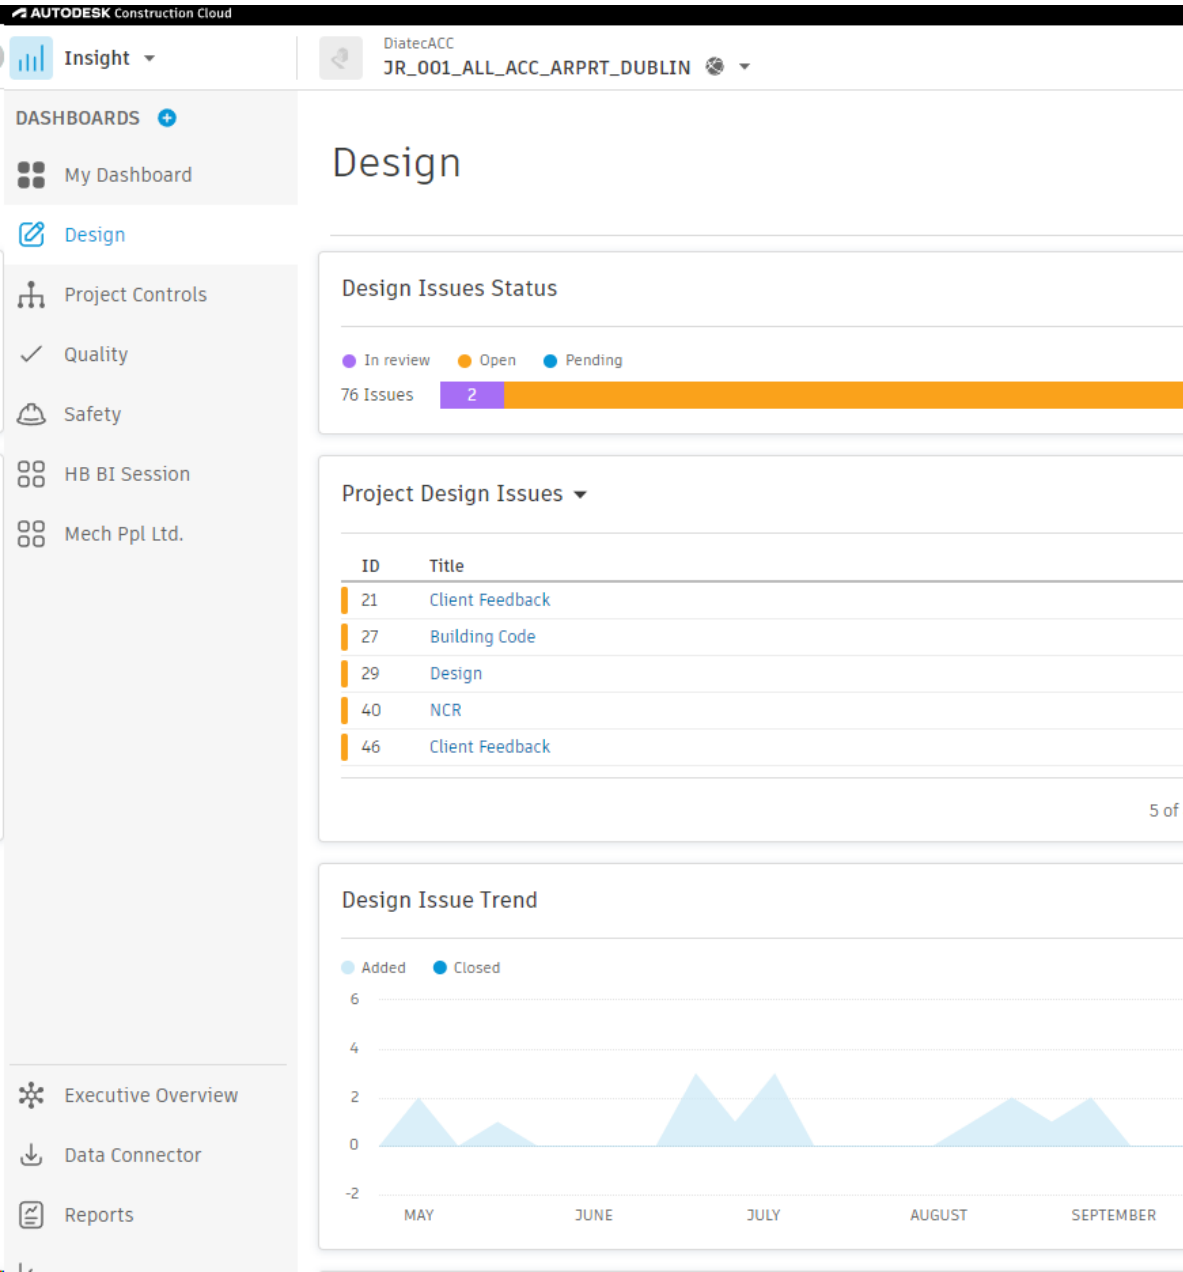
AUTODESK Construction Cloud

Insight

DiatecACC
JR_001_ALL_ACC_ARPRT_DUBLIN

DASHBOARDS

My Dashboard

Design

Project Controls

Quality

Safety

HB BI Session

Mech Ppl Ltd.

Executive Overview

Data Connector

Reports

Design

Design Issues Status

In review Open Pending

76 Issues 2

Project Design Issues

| ID | Title |
|---|---|
| 21 | Client Feedback |
| 27 | Building Code |
| 29 | Design |
| 40 | NCR |
| 46 | Client Feedback |

5 of

Design Issue Trend

Added Closed

6
4
2
0
-2

MAY JUNE JULY AUGUST SEPTEMBER